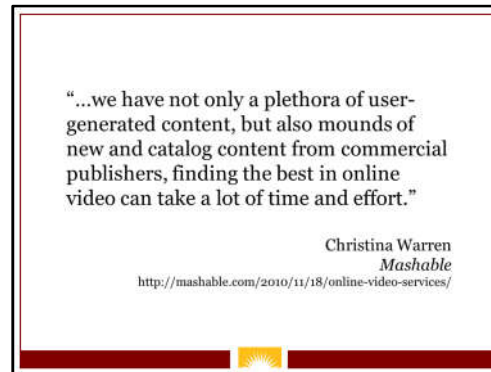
"…we have not only a plethora of user-generated content, but also mounds of new and catalog content from commercial publishers, finding the best in online video can take a lot of time and effort."

Christina Warren
*Mashable*
http://mashable.com/2010/11/18/online-video-services/